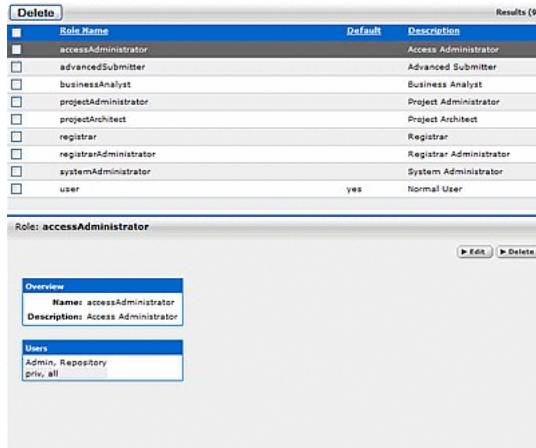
Delete

Results (9

| | Role Name | Default | Description |
|---|---|---|---|
| | accessAdministrator | | Access Administrator |
| | advancedSubmitter | | Advanced Submitter |
| | businessAnalyst | | Business Analyst |
| | projectAdministrator | | Project Administrator |
| | projectArchitect | | Project Architect |
| | registrar | | Registrar |
| | registrarAdministrator | | Registrar Administrator |
| | systemAdministrator | | System Administrator |
| | user | yes | Normal User |

Role: accessAdministrator

▶ Edit ▶ Delete

Overview
Name: accessAdministrator
Description: Access Administrator

Users
Admin, Repository
priv, all